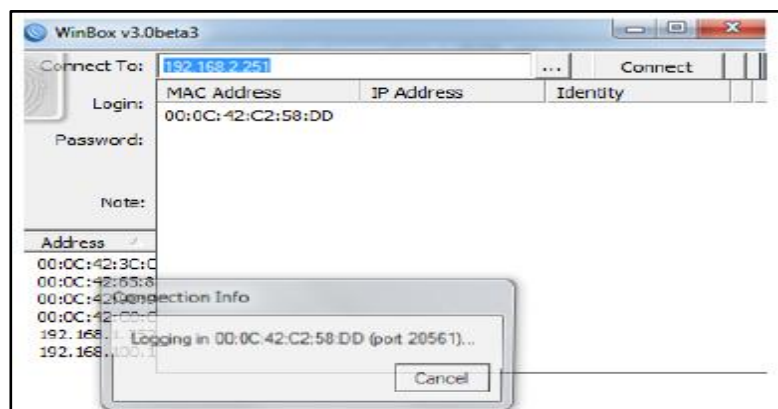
WinBox v3.0beta3

Connect To: 192.168.2.251 ... Connect

Login:

Password:

Note:

| MAC Address | IP Address | Identity |
|---|---|---|
| 00:0C:42:C2:58:DD | | |

Address
00:0C:42:3C:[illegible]
00:0C:42:65:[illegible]
00:0C:42:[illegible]
00:0C:42:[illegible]
192.168.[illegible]
192.168.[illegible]

Connection Info

Logging in 00:0C:42:C2:58:DD (port 20561)...

Cancel